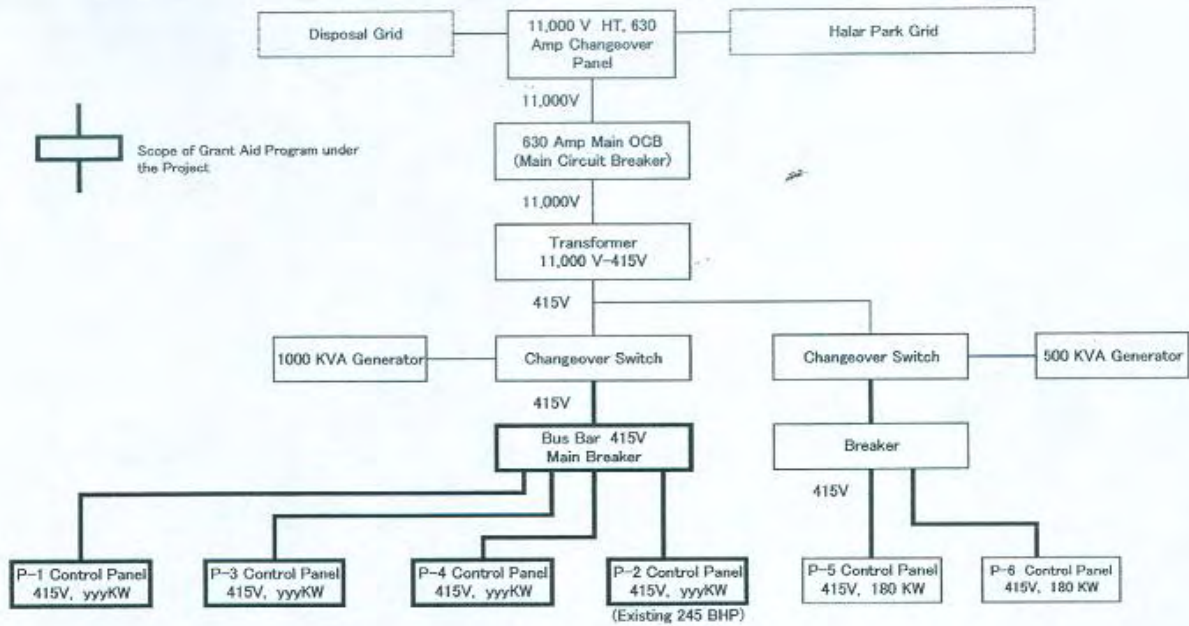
Disposal Grid

11,000 V HT, 630 Amp Changeover Panel

Halar Park Grid

Scope of Grant Aid Program under the Project

11,000V

630 Amp Main OCB (Main Circuit Breaker)

11,000V

Transformer 11,000 V-415V

415V

1000 KVA Generator

Changeover Switch

Changeover Switch

500 KVA Generator

415V

Bus Bar 415V Main Breaker

Breaker

415V

P-1 Control Panel 415V, yyyKW

P-3 Control Panel 415V, yyyKW

P-4 Control Panel 415V, yyyKW

P-2 Control Panel 415V, yyyKW

(Existing 245 BHP)

P-5 Control Panel 415V, 180 KW

P-6 Control Panel 415V, 180 KW